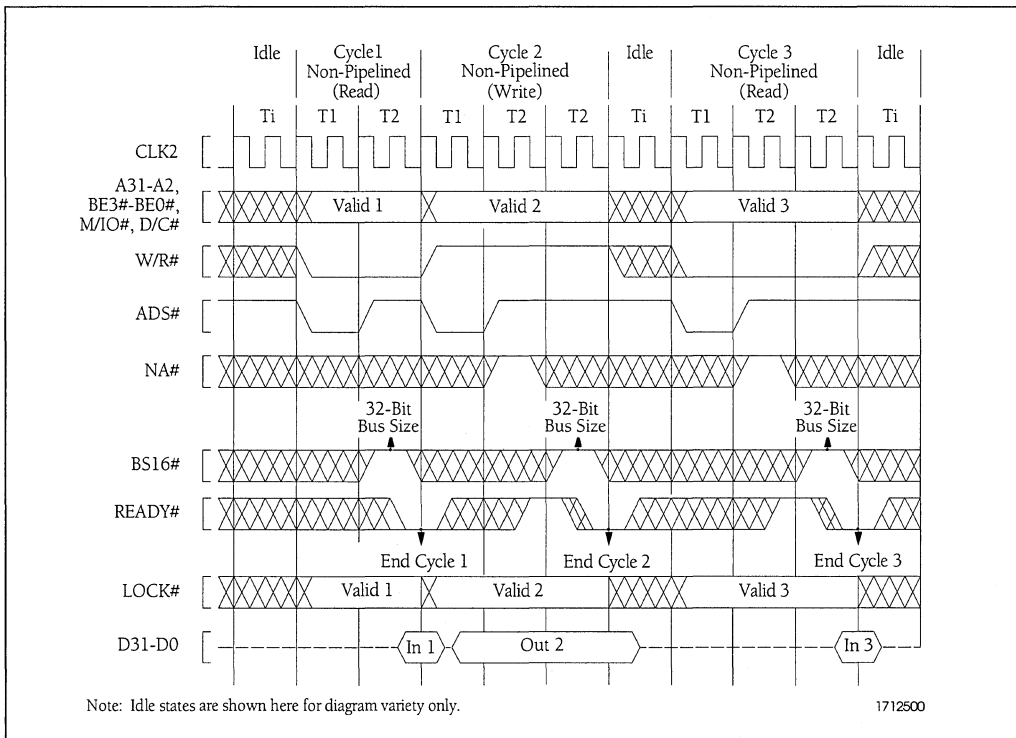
Idle

Cycle1
Non-Pipelined
(Read)

Cycle 2
Non-Pipelined
(Write)

Idle

Cycle 3
Non-Pipelined
(Read)

Idle

Ti T1 T2 T1 T2 T2 Ti T1 T2 T2 Ti

CLK2

A31-A2, BE3#-BE0#, M/IO#, D/C#

Valid 1

Valid 2

Valid 3

W/R#

ADS#

NA#

32-Bit
Bus Size

32-Bit
Bus Size

32-Bit
Bus Size

BS16#

READY#

End Cycle 1

End Cycle 2

End Cycle 3

LOCK#

Valid 1

Valid 2

Valid 3

D31-D0

In 1

Out 2

In 3

Note: Idle states are shown here for diagram variety only.

1712500